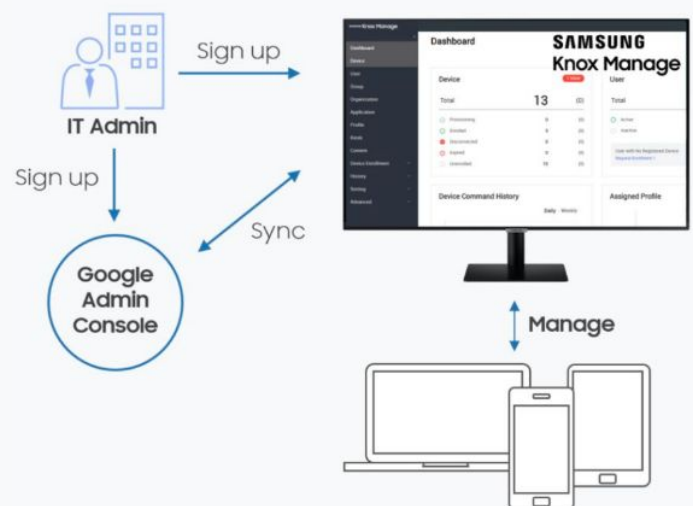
IT Admin

Sign up

Sign up

Google Admin Console

Sync

Knox Manage

Dashboard

SAMSUNG Knox Manage

Dashboard
Device
User
Group
Organization
Application
Profile
Kiosk
Content
Device Enrollment
History
Setting
Advanced

Device

Total 13

User

Total

Device Command History

Assigned Profile

Manage